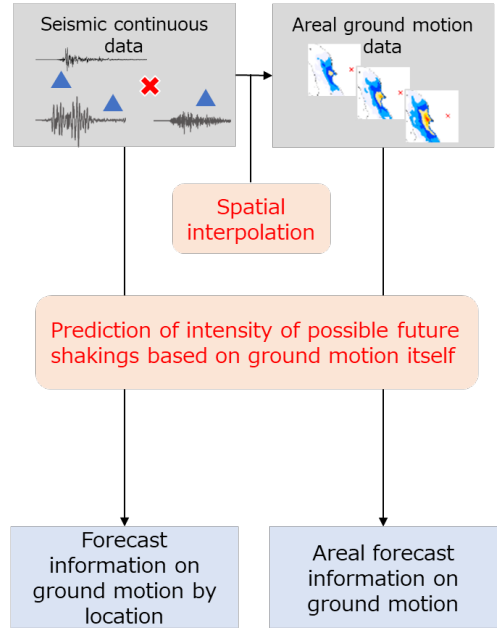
Seismic continuous data

Areal ground motion data

Spatial interpolation

Prediction of intensity of possible future shakings based on ground motion itself

Forecast information on ground motion by location

Areal forecast information on ground motion